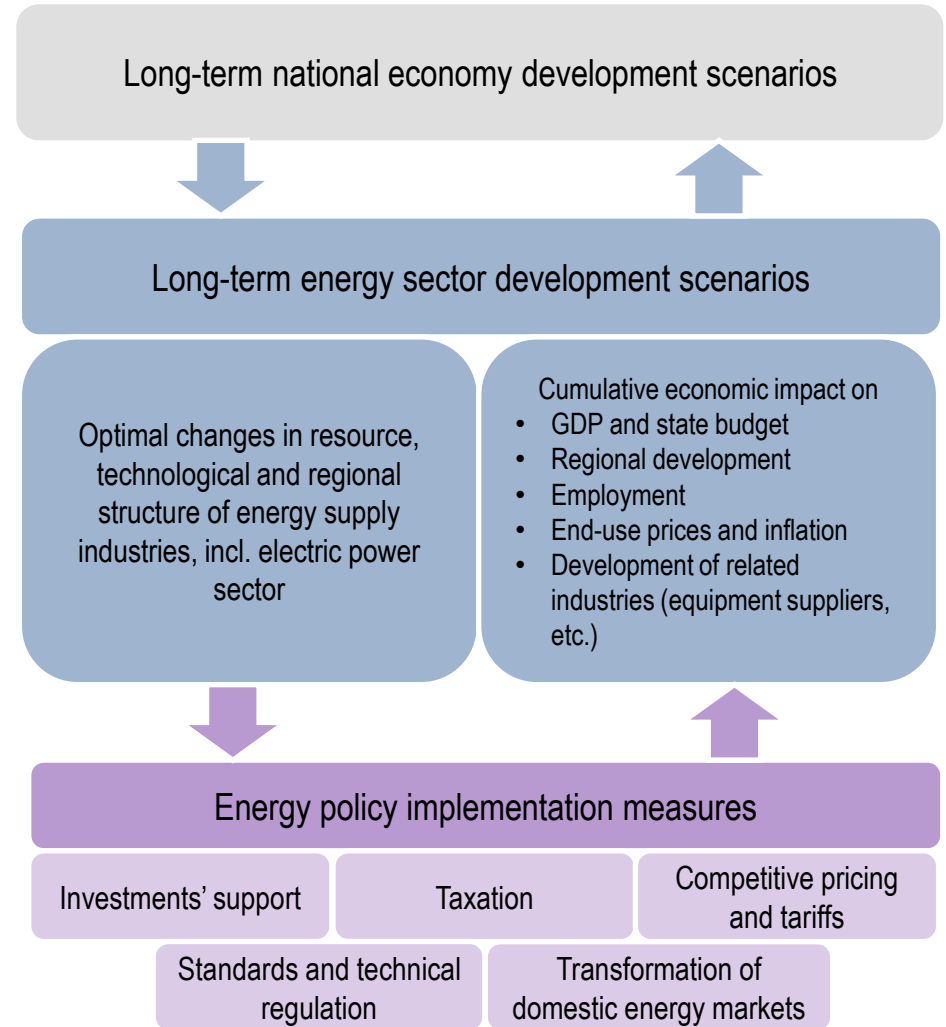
Long-term national economy development scenarios

Long-term energy sector development scenarios

Optimal changes in resource, technological and regional structure of energy supply industries, incl. electric power sector

Cumulative economic impact on
• GDP and state budget
• Regional development
• Employment
• End-use prices and inflation
• Development of related industries (equipment suppliers, etc.)

Energy policy implementation measures

Investments' support

Taxation

Competitive pricing and tariffs

Standards and technical regulation

Transformation of domestic energy markets